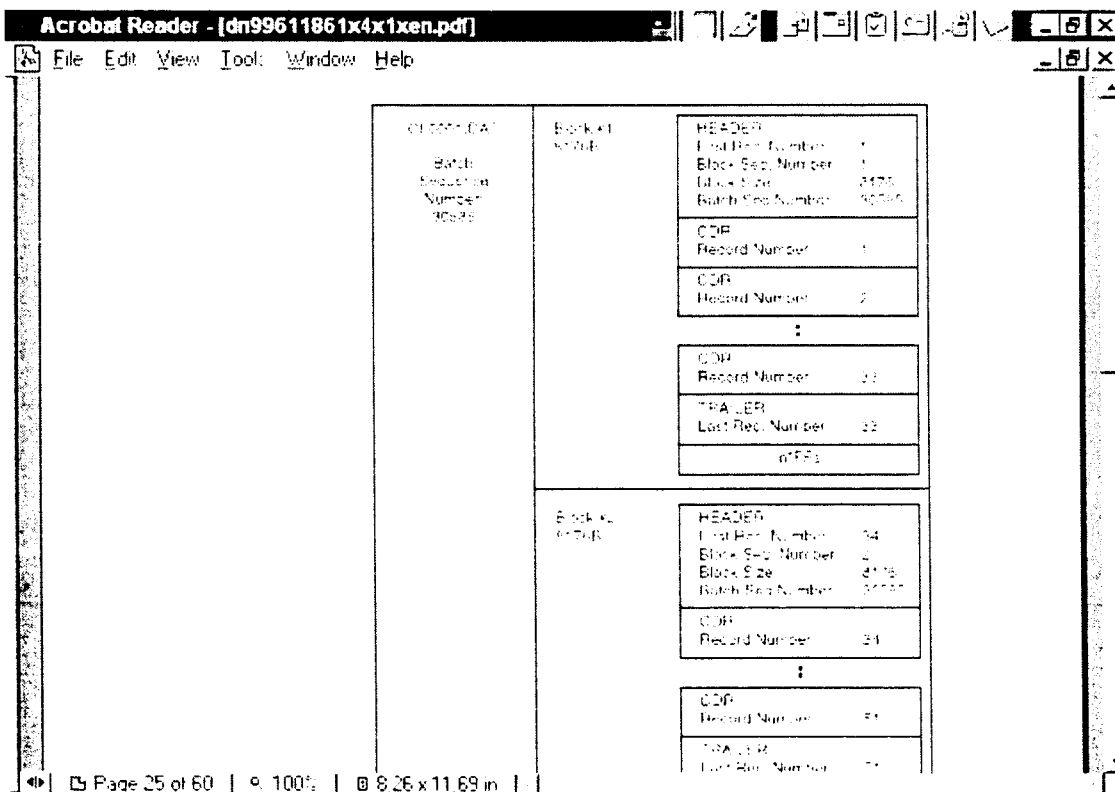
Acrobat Reader - [dn99611861x4x1xen.pdf]

File Edit View Tool: Window Help

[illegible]

Batch Sequence Number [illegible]

Block #1 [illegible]

HEADER
First Rec. Number 1
Block Seq. Number 1
Block Size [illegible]
Batch Seq. Number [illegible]

CDR
Record Number 1

CDR
Record Number 2

:

CDR
Record Number 33

TRAILER
Last Rec. Number 33

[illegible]

Block #2 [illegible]

HEADER
First Rec. Number 34
Block Seq. Number 2
Block Size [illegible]
Batch Seq. Number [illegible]

CDR
Record Number 34

:

CDR
Record Number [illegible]

TRAILER
Last Rec. Number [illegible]

Page 25 of 60 | 100% | 8.26 x 11.69 in